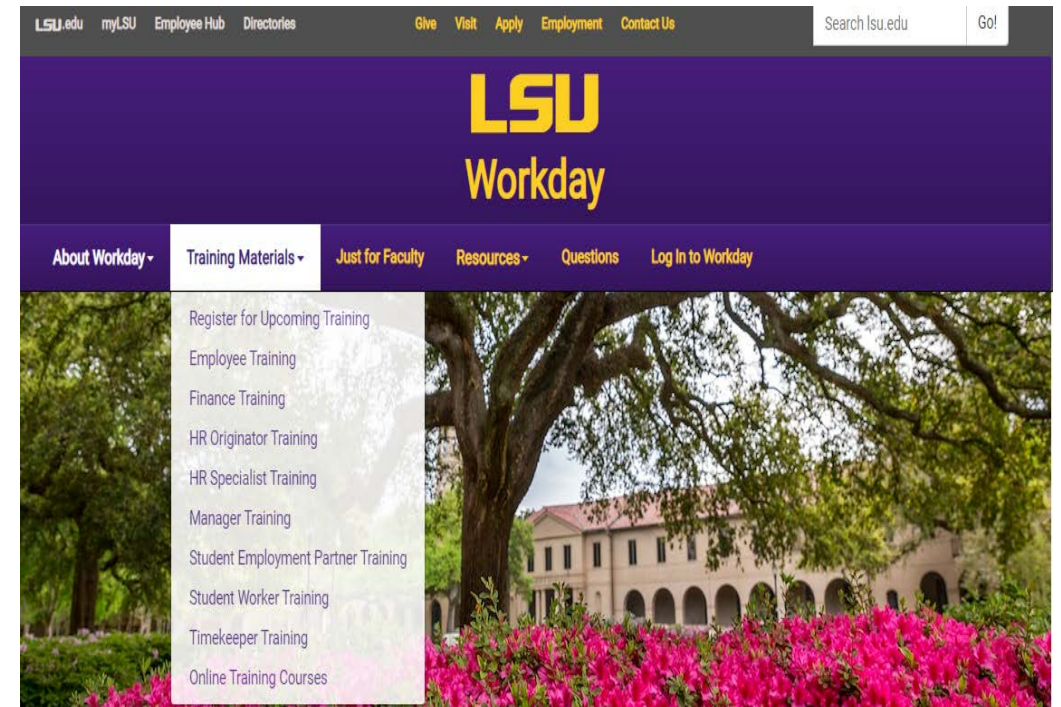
LSU.edu myLSU Employee Hub Directories Give Visit Apply Employment Contact Us Search lsu.edu Go!

LSU
Workday

About Workday Training Materials Just for Faculty Resources Questions Log In to Workday

Register for Upcoming Training
Employee Training
Finance Training
HR Originator Training
HR Specialist Training
Manager Training
Student Employment Partner Training
Student Worker Training
Timekeeper Training
Online Training Courses